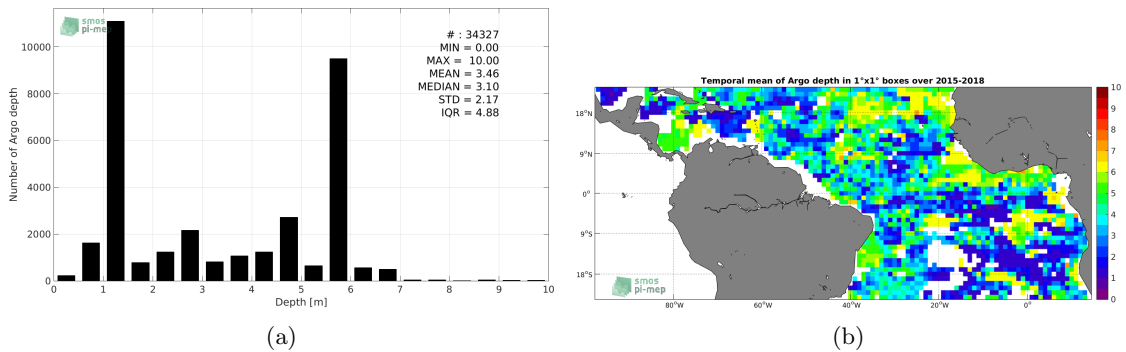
smos
pi-mep

# : 34327
MIN = 0.00
MAX = 10.00
MEAN = 3.46
MEDIAN = 3.10
STD = 2.17
IQR = 4.88

Number of Argo depth

10000
8000
6000
4000
2000
0

0 1 2 3 4 5 6 7 8 9 10

Depth [m]

(a)

Temporal mean of Argo depth in 1°x1° boxes over 2015-2018

18°N
9°N
0°
9°S
18°S

80°W 60°W 40°W 20°W 0°

10
9
8
7
6
5
4
3
2
1
0

smos
pi-mep

(b)